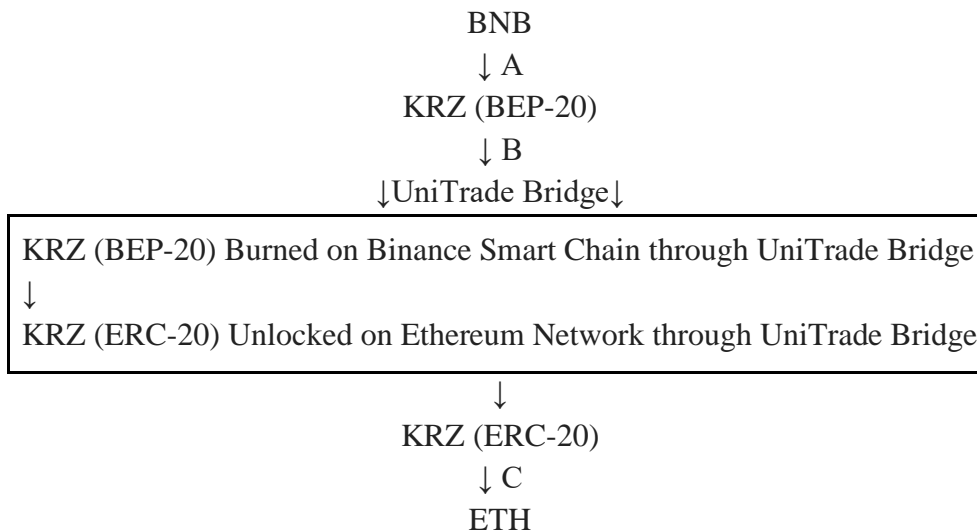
BNB
↓ A
KRZ (BEP-20)
↓ B
↓UniTrade Bridge↓

KRZ (BEP-20) Burned on Binance Smart Chain through UniTrade Bridge
↓
KRZ (ERC-20) Unlocked on Ethereum Network through UniTrade Bridge

↓
KRZ (ERC-20)
↓ C
ETH